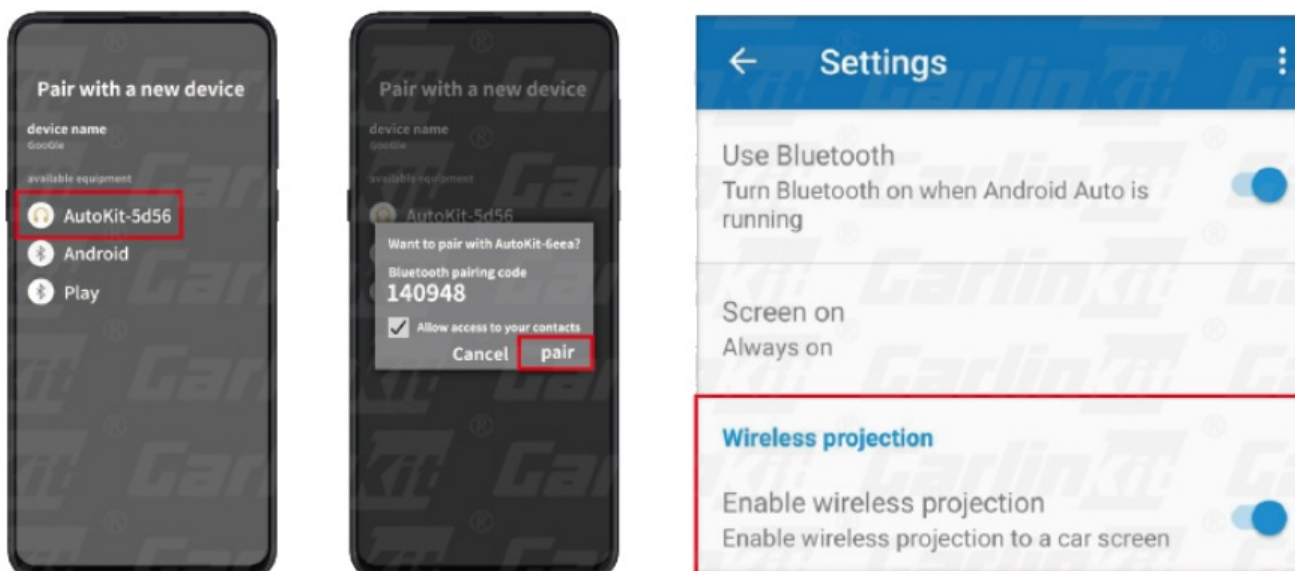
Pair with a new device

device name
Google

available equipment

AutoKit-5d56

Android

Play

Pair with a new device

device name
Google

available equipment

AutoKit-5d56

Want to pair with AutoKit-6eea?

Bluetooth pairing code
140948

Allow access to your contacts

Cancel pair

← Settings

Use Bluetooth
Turn Bluetooth on when Android Auto is running

Screen on
Always on

Wireless projection

Enable wireless projection
Enable wireless projection to a car screen